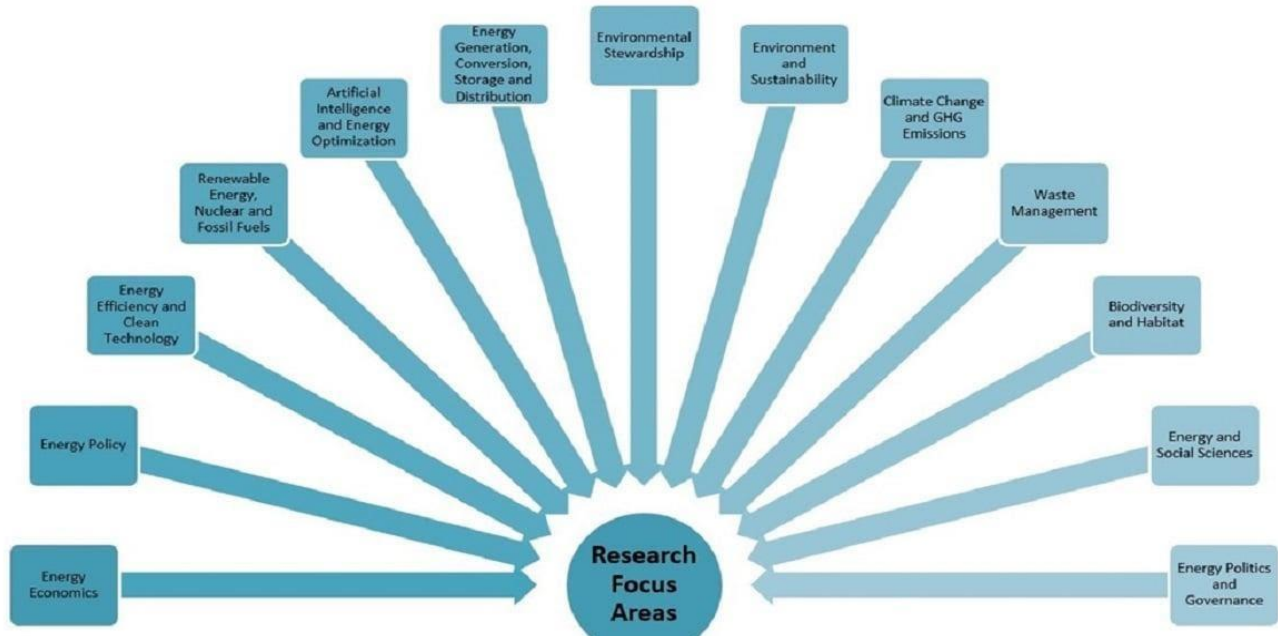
Energy Economics

Energy Policy

Energy Efficiency and Clean Technology

Renewable Energy, Nuclear and Fossil Fuels

Artificial Intelligence and Energy Optimization

Energy Generation, Conversion, Storage and Distribution

Environmental Stewardship

Environment and Sustainability

Climate Change and GHG Emissions

Waste Management

Biodiversity and Habitat

Energy and Social Sciences

Energy Politics and Governance

Research Focus Areas